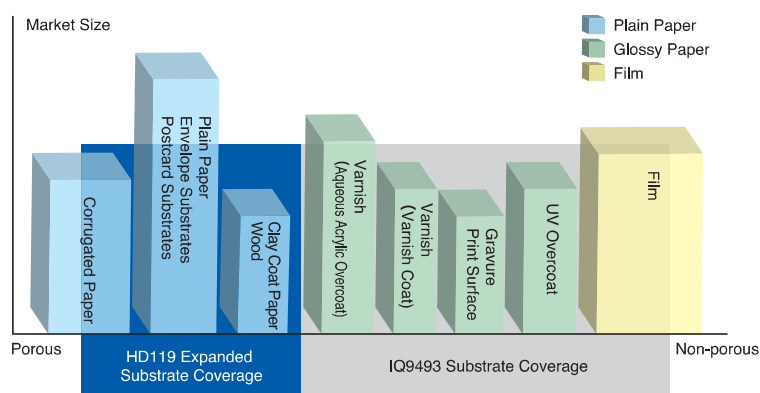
Market Size

Plain Paper
Glossy Paper
Film

Corrugated Paper

Plain Paper
Envelope Substrates
Postcard Substrates

Clay Coat Paper
Wood

Varnish
(Aqueous Acrylic Overcoat)

Varnish
(Varnish Coat)

Gravure
Print Surface

UV Overcoat

Film

Porous

HD119 Expanded
Substrate Coverage

IQ9493 Substrate Coverage

Non-porous